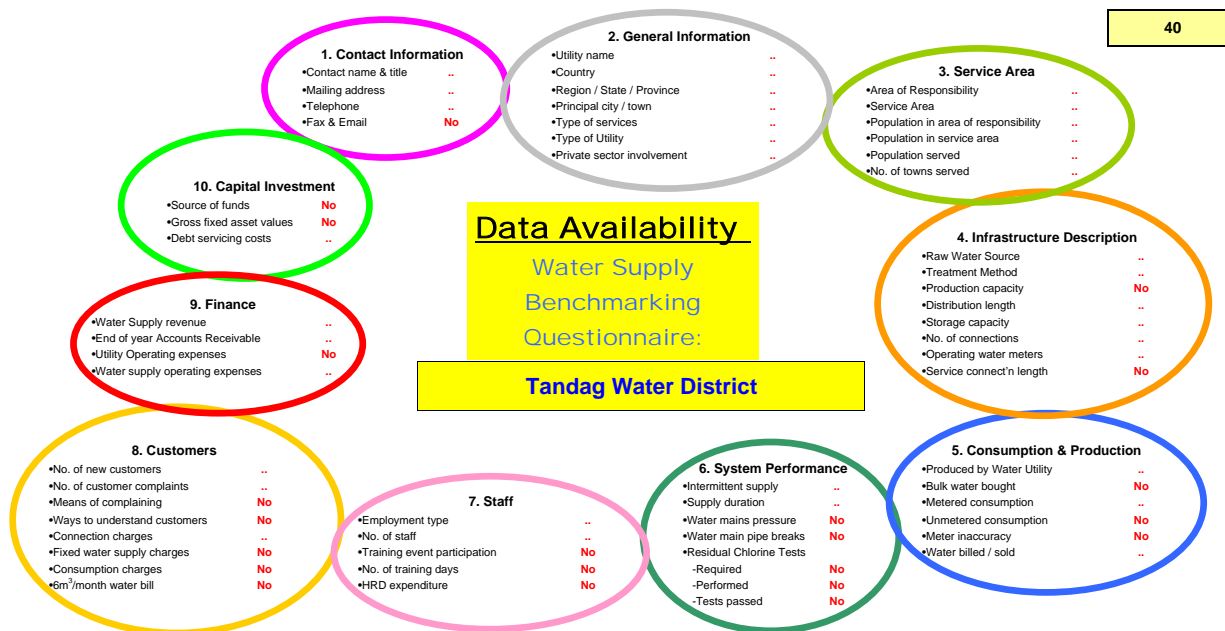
40

1. Contact Information
•Contact name & title ..
•Mailing address ..
•Telephone ..
•Fax & Email No

2. General Information
•Utility name ..
•Country ..
•Region / State / Province ..
•Principal city / town ..
•Type of services ..
•Type of Utility ..
•Private sector involvement ..

3. Service Area
•Area of Responsibility ..
•Service Area ..
•Population in area of responsibility ..
•Population in service area ..
•Population served ..
•No. of towns served ..

10. Capital Investment
•Source of funds No
•Gross fixed asset values No
•Debt servicing costs ..

Data Availability

Water Supply Benchmarking Questionnaire:

Tandag Water District

4. Infrastructure Description
•Raw Water Source ..
•Treatment Method ..
•Production capacity No
•Distribution length ..
•Storage capacity ..
•No. of connections ..
•Operating water meters ..
•Service connect'n length No

9. Finance
•Water Supply revenue ..
•End of year Accounts Receivable ..
•Utility Operating expenses No
•Water supply operating expenses ..

8. Customers
•No. of new customers ..
•No. of customer complaints ..
•Means of complaining No
•Ways to understand customers No
•Connection charges ..
•Fixed water supply charges No
•Consumption charges No
•6m$^3$/month water bill No

7. Staff
•Employment type ..
•No. of staff ..
•Training event participation No
•No. of training days No
•HRD expenditure No

6. System Performance
•Intermittent supply ..
•Supply duration ..
•Water mains pressure No
•Water main pipe breaks No
•Residual Chlorine Tests
-Required No
-Performed No
-Tests passed No

5. Consumption & Production
•Produced by Water Utility ..
•Bulk water bought No
•Metered consumption ..
•Unmetered consumption No
•Meter inaccuracy No
•Water billed / sold ..